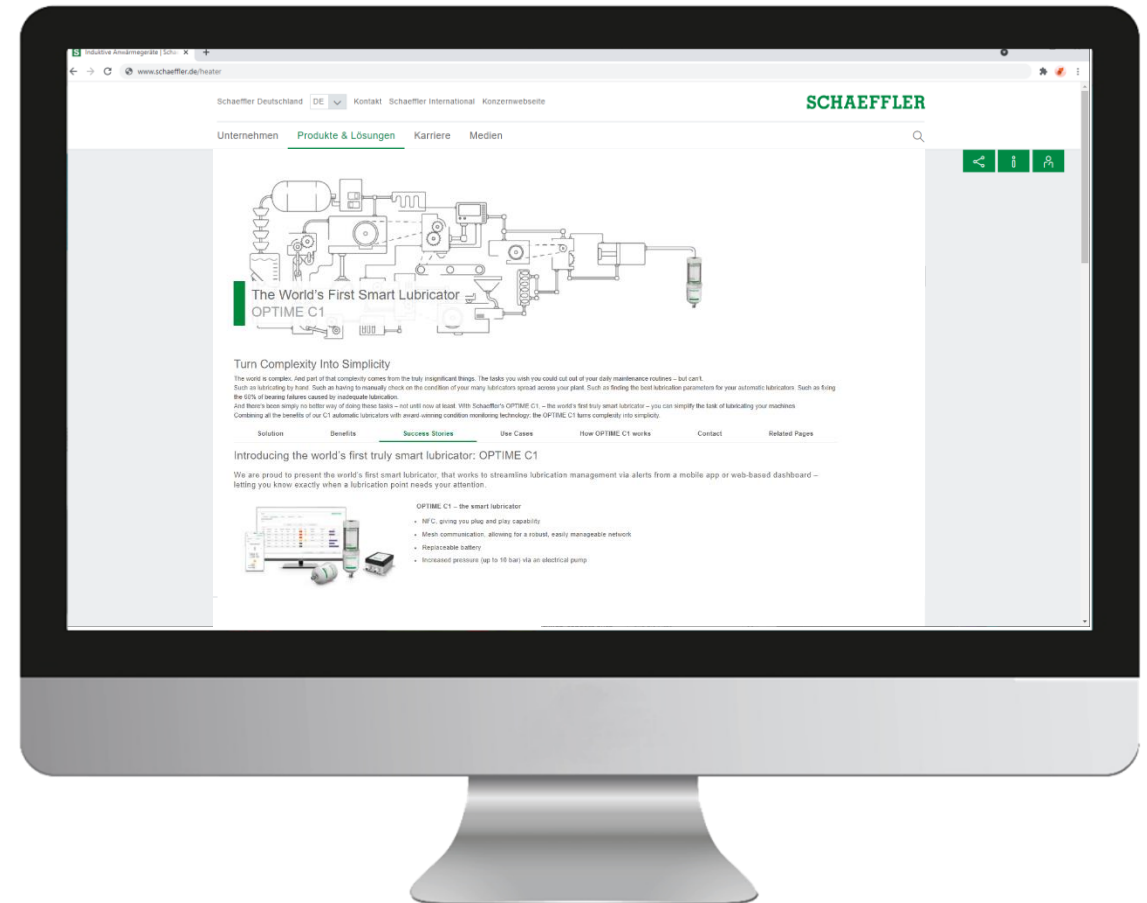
Induktive Anwärmgeräte | Scha ×

www.schaeffler.de/heater

Schaeffler Deutschland DE Kontakt Schaeffler International Konzernwebseite

SCHAEFFLER

Unternehmen Produkte & Lösungen Karriere Medien

The World's First Smart Lubricator
OPTIME C1

Turn Complexity Into Simplicity

The world is complex. And part of that complexity comes from the truly insignificant things. The tasks you wish you could cut out of your daily maintenance routines – but can't.
Such as lubricating by hand. Such as having to manually check on the condition of your many lubricators spread across your plant. Such as finding the best lubrication parameters for your automatic lubricators. Such as fixing the 50% of bearing failures caused by inadequate lubrication.
And there's been simply no better way of doing these tasks – not until now at least. With Schaeffler's OPTIME C1 – the world's first truly smart lubricator – you can simplify the task of lubricating your machines.
Combining all the benefits of our C1 automatic lubricators with award winning condition monitoring technology: the OPTIME C1 turns complexity into simplicity.

Solution Benefits Success Stories Use Cases How OPTIME C1 works Contact Related Pages

Introducing the world's first truly smart lubricator: OPTIME C1

We are proud to present the world's first smart lubricator, that works to streamline lubrication management via alerts from a mobile app or web-based dashboard – letting you know exactly when a lubrication point needs your attention.

OPTIME C1 – the smart lubricator

- NFC, giving you plug and play capability
- Mesh communication, allowing for a robust, easily manageable network
- Replaceable battery
- Increased pressure (up to 10 bar) via an electrical pump